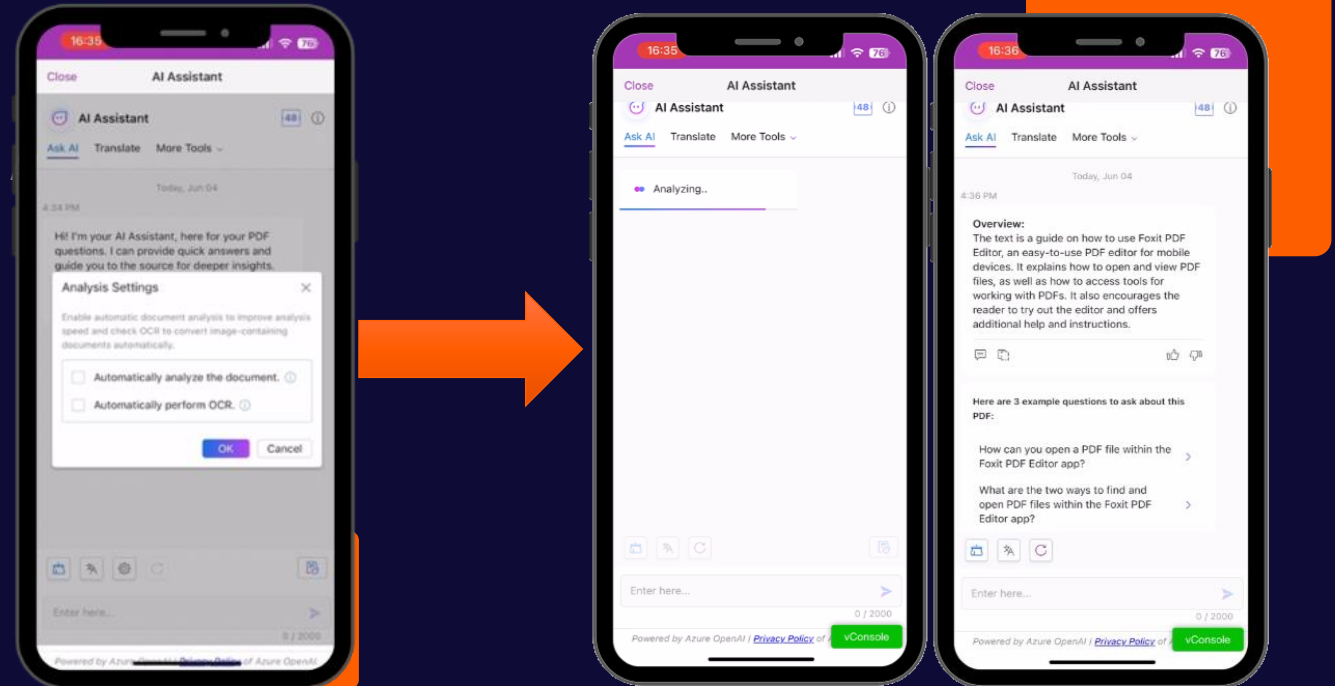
16:35 76

Close AI Assistant

AI Assistant 48

Ask AI Translate More Tools

Today, Jun 04

4:34 PM

Hi! I'm your AI Assistant, here for your PDF questions. I can provide quick answers and guide you to the source for deeper insights.

Analysis Settings

Enable automatic document analysis to improve analysis speed and check OCR to convert image-containing documents automatically.

Automatically analyze the document.

Automatically perform OCR.

OK Cancel

Enter here...

0 / 2000

Powered by Azure OpenAI | Privacy Policy of Azure OpenAI

16:35 76

Close AI Assistant

AI Assistant 48

Ask AI Translate More Tools

Analyzing..

Enter here...

0 / 2000

Powered by Azure OpenAI | Privacy Policy of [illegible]

vConsole

16:36 76

Close AI Assistant

AI Assistant 48

Ask AI Translate More Tools

Today, Jun 04

4:36 PM

Overview:
The text is a guide on how to use Foxit PDF Editor, an easy-to-use PDF editor for mobile devices. It explains how to open and view PDF files, as well as how to access tools for working with PDFs. It also encourages the reader to try out the editor and offers additional help and instructions.

Here are 3 example questions to ask about this PDF:

How can you open a PDF file within the Foxit PDF Editor app?

What are the two ways to find and open PDF files within the Foxit PDF Editor app?

Enter here...

0 / 2000

Powered by Azure OpenAI | Privacy Policy of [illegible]

vConsole